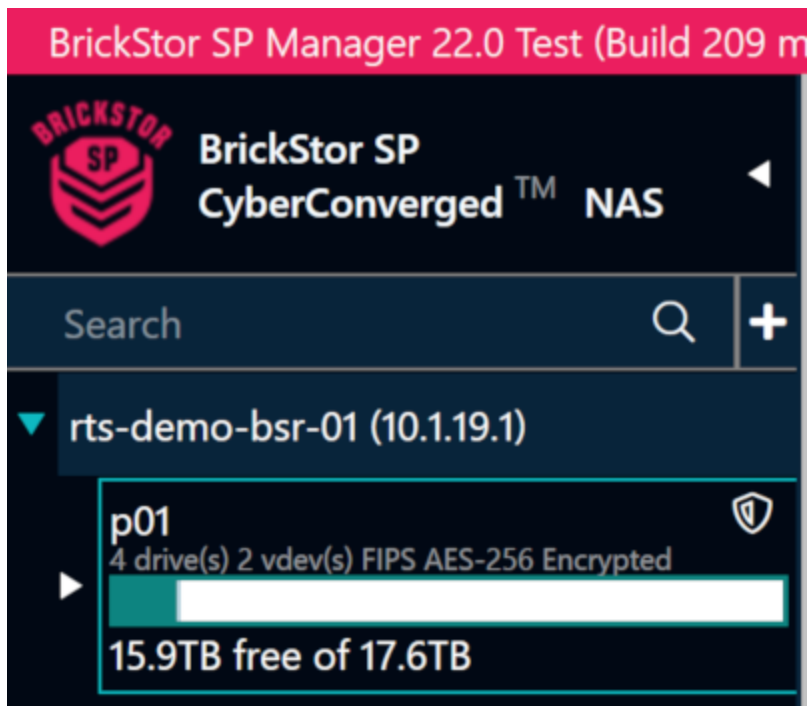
BrickStor SP Manager 22.0 Test (Build 209 m

BRICKSTOR
SP

BrickStor SP
CyberConverged ™ NAS

Search

+

rts-demo-bsr-01 (10.1.19.1)

p01
4 drive(s) 2 vdev(s) FIPS AES-256 Encrypted

15.9TB free of 17.6TB